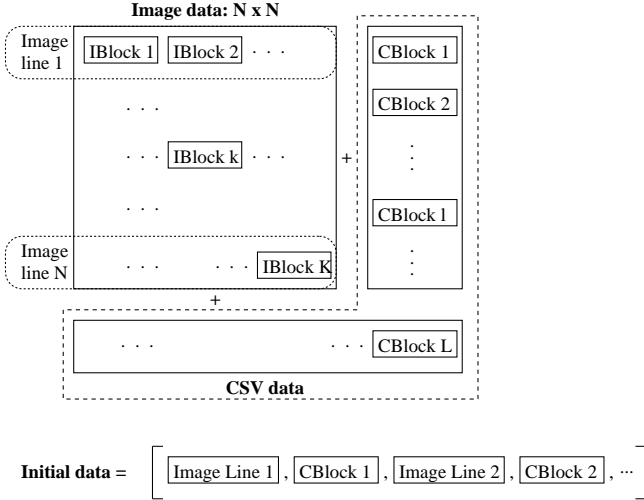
Image data: N x N

Image line 1

IBlock 1 IBlock 2 · · ·

· · ·

· · · IBlock k · · ·

· · ·

Image line N

· · · · · · IBlock K

+

CBlock 1

CBlock 2

⋮

CBlock l

⋮

+

· · · · · · CBlock L

CSV data

Initial data = [ Image Line 1 , CBlock 1 , Image Line 2 , CBlock 2 , ···